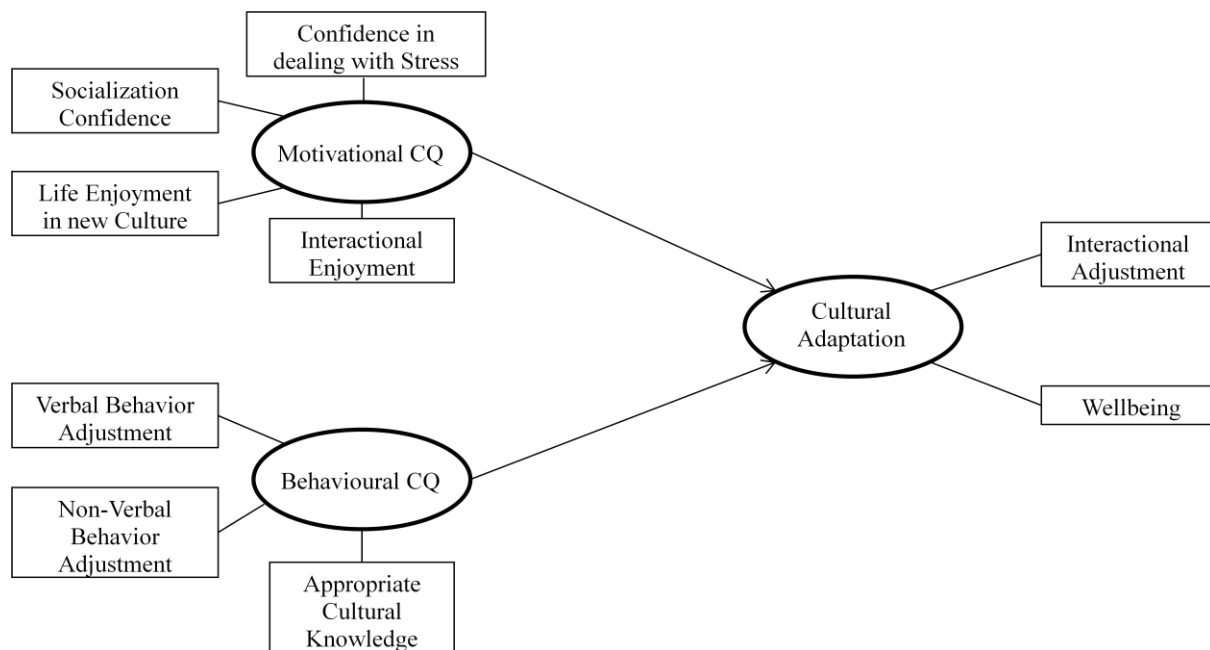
Confidence in dealing with Stress

Socialization Confidence

Motivational CQ

Life Enjoyment in new Culture

Interactional Enjoyment

Interactional Adjustment

Cultural Adaptation

Wellbeing

Verbal Behavior Adjustment

Behavioural CQ

Non-Verbal Behavior Adjustment

Appropriate Cultural Knowledge